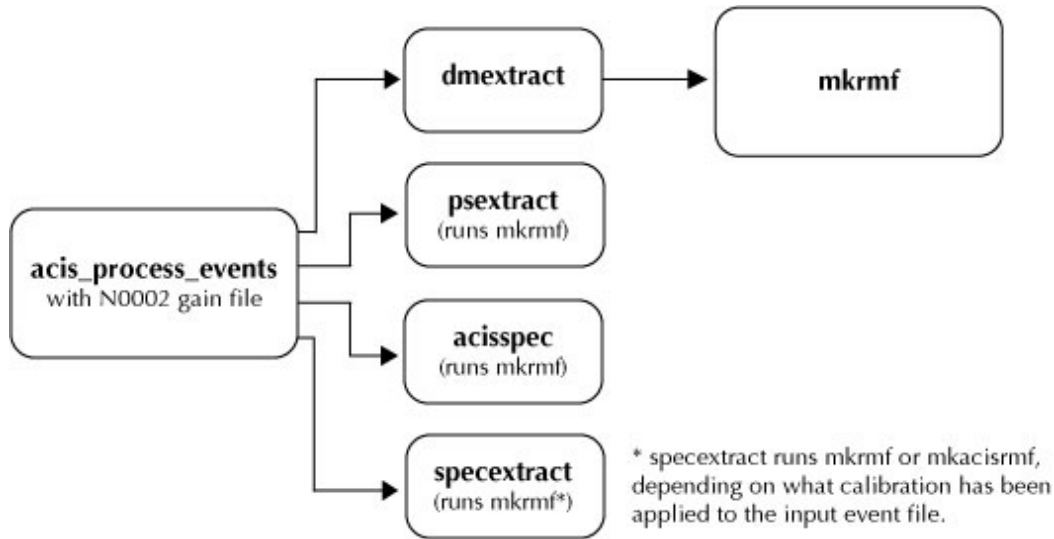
dmextract

mkrmf

psextract
(runs mkrmf)

acis_process_events
with N0002 gain file

acisspec
(runs mkrmf)

specextract
(runs mkrmf*)

* specextract runs mkrmf or mkacisrmf, depending on what calibration has been applied to the input event file.